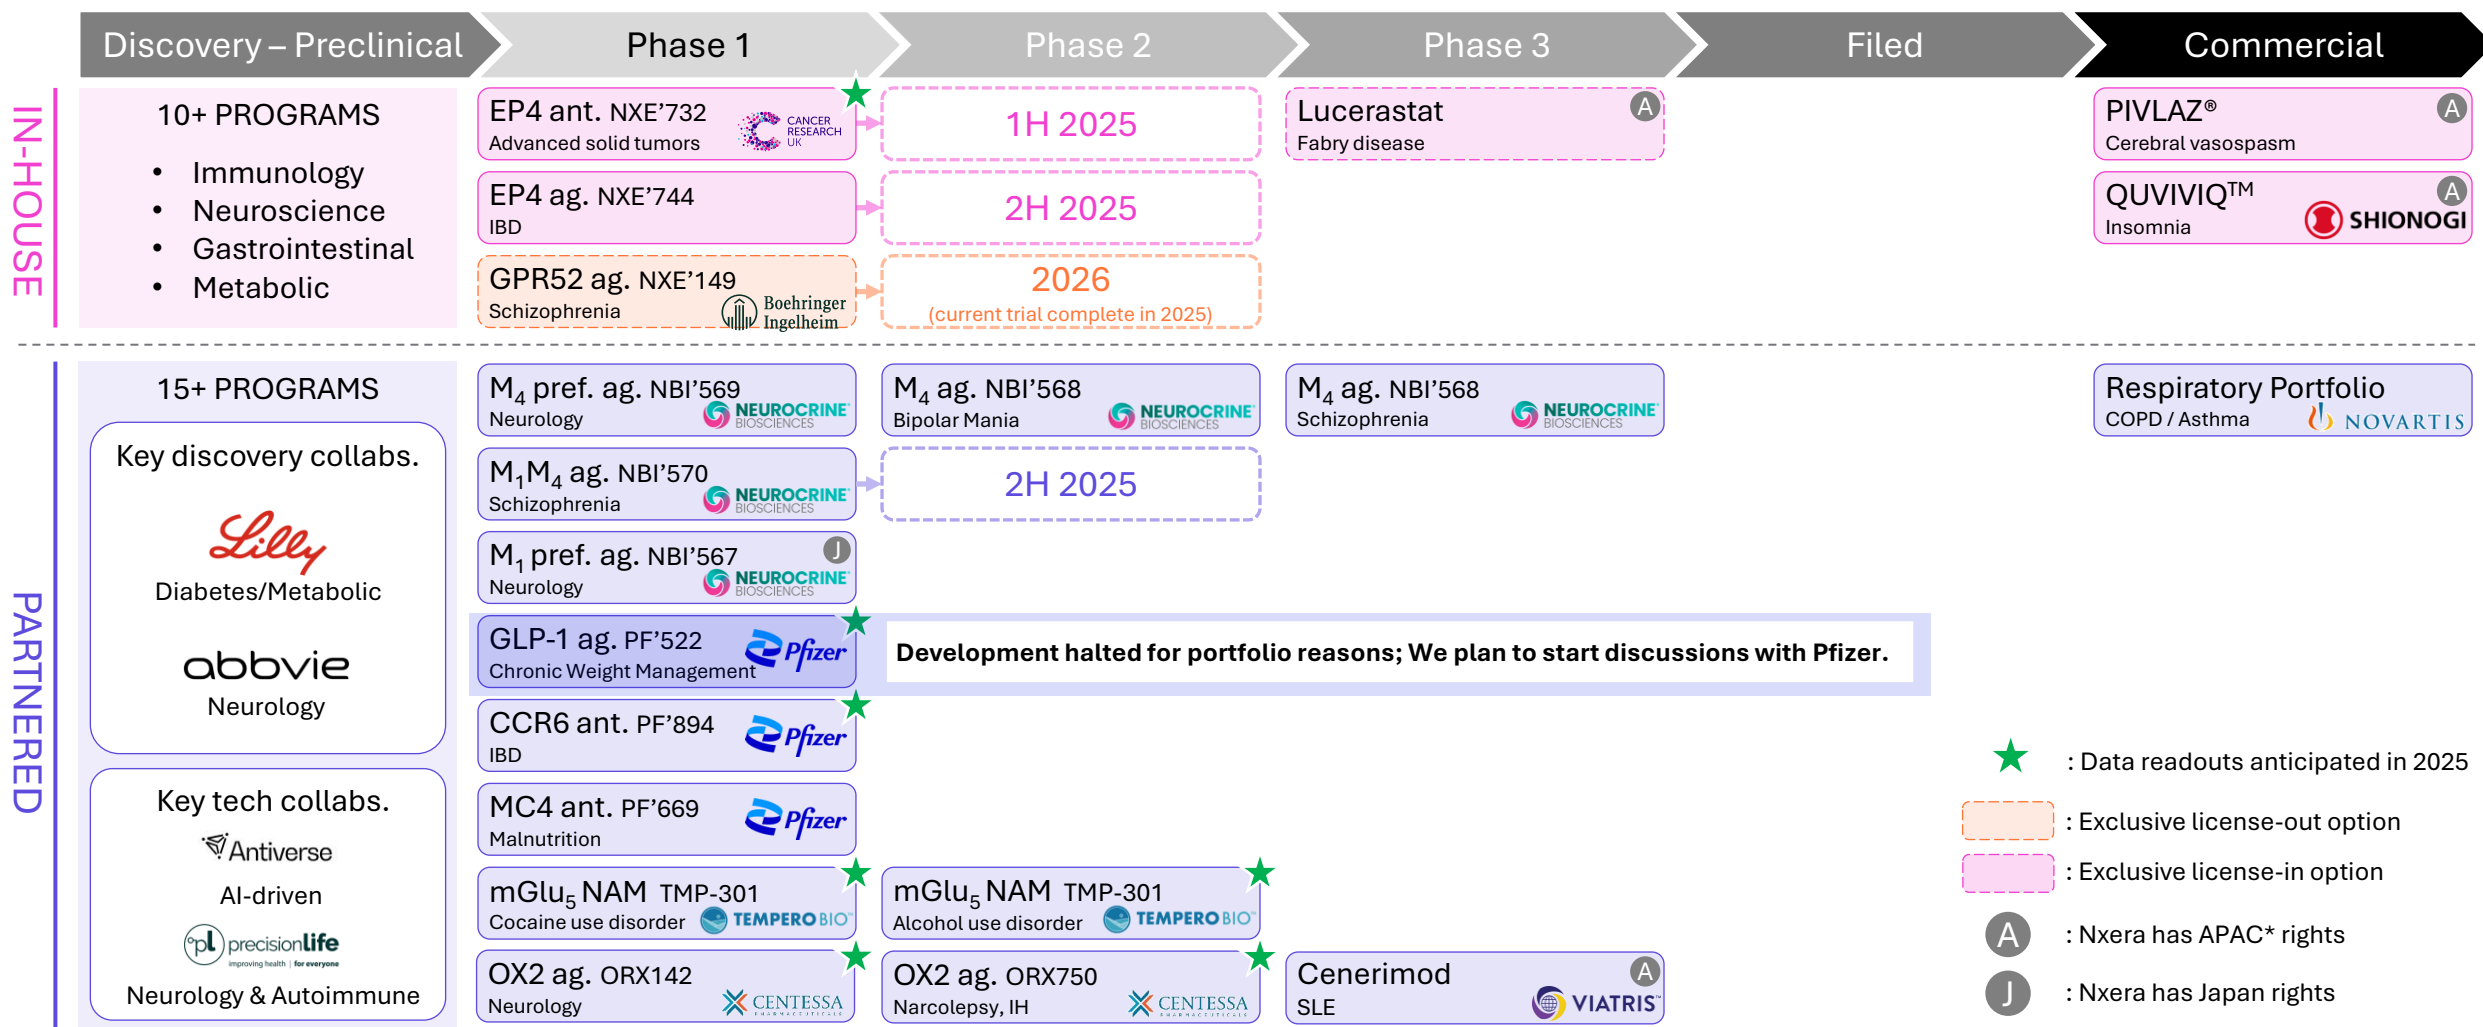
Discovery – Preclinical | Phase 1 | Phase 2 | Phase 3 | Filed | Commercial

IN-HOUSE

10+ PROGRAMS
• Immunology
• Neuroscience
• Gastrointestinal
• Metabolic

EP4 ant. NXE'732
Advanced solid tumors
CANCER RESEARCH UK

1H 2025

Lucerastat A
Fabry disease

PIVLAZ® A
Cerebral vasospasm

EP4 ag. NXE'744
IBD

2H 2025

QUVIVIQ™ A
Insomnia
SHIONOGI

GPR52 ag. NXE'149
Schizophrenia
Boehringer Ingelheim

2026
(current trial complete in 2025)

PARTNERED

15+ PROGRAMS

Key discovery collabs.
Lilly
Diabetes/Metabolic
abbvie
Neurology

Key tech collabs.
Antiverse
AI-driven
precisionlife
improving health | for everyone
Neurology & Autoimmune

$M_4$ pref. ag. NBI'569
Neurology
NEUROCRINE BIOSCIENCES

$M_4$ ag. NBI'568
Bipolar Mania
NEUROCRINE BIOSCIENCES

$M_4$ ag. NBI'568
Schizophrenia
NEUROCRINE BIOSCIENCES

Respiratory Portfolio
COPD / Asthma
NOVARTIS

$M_1M_4$ ag. NBI'570
Schizophrenia
NEUROCRINE BIOSCIENCES

2H 2025

$M_1$ pref. ag. NBI'567 J
Neurology
NEUROCRINE BIOSCIENCES

GLP-1 ag. PF'522
Chronic Weight Management
Pfizer

Development halted for portfolio reasons; We plan to start discussions with Pfizer.

CCR6 ant. PF'894
IBD
Pfizer

MC4 ant. PF'669
Malnutrition
Pfizer

$mGlu_5$ NAM TMP-301
Cocaine use disorder
TEMPERO BIO

$mGlu_5$ NAM TMP-301
Alcohol use disorder
TEMPERO BIO

OX2 ag. ORX142
Neurology
CENTESSA

OX2 ag. ORX750
Narcolepsy, IH
CENTESSA

Cenerimod A
SLE
VIATRIS

: Data readouts anticipated in 2025
: Exclusive license-out option
: Exclusive license-in option
A : Nxera has APAC* rights
J : Nxera has Japan rights